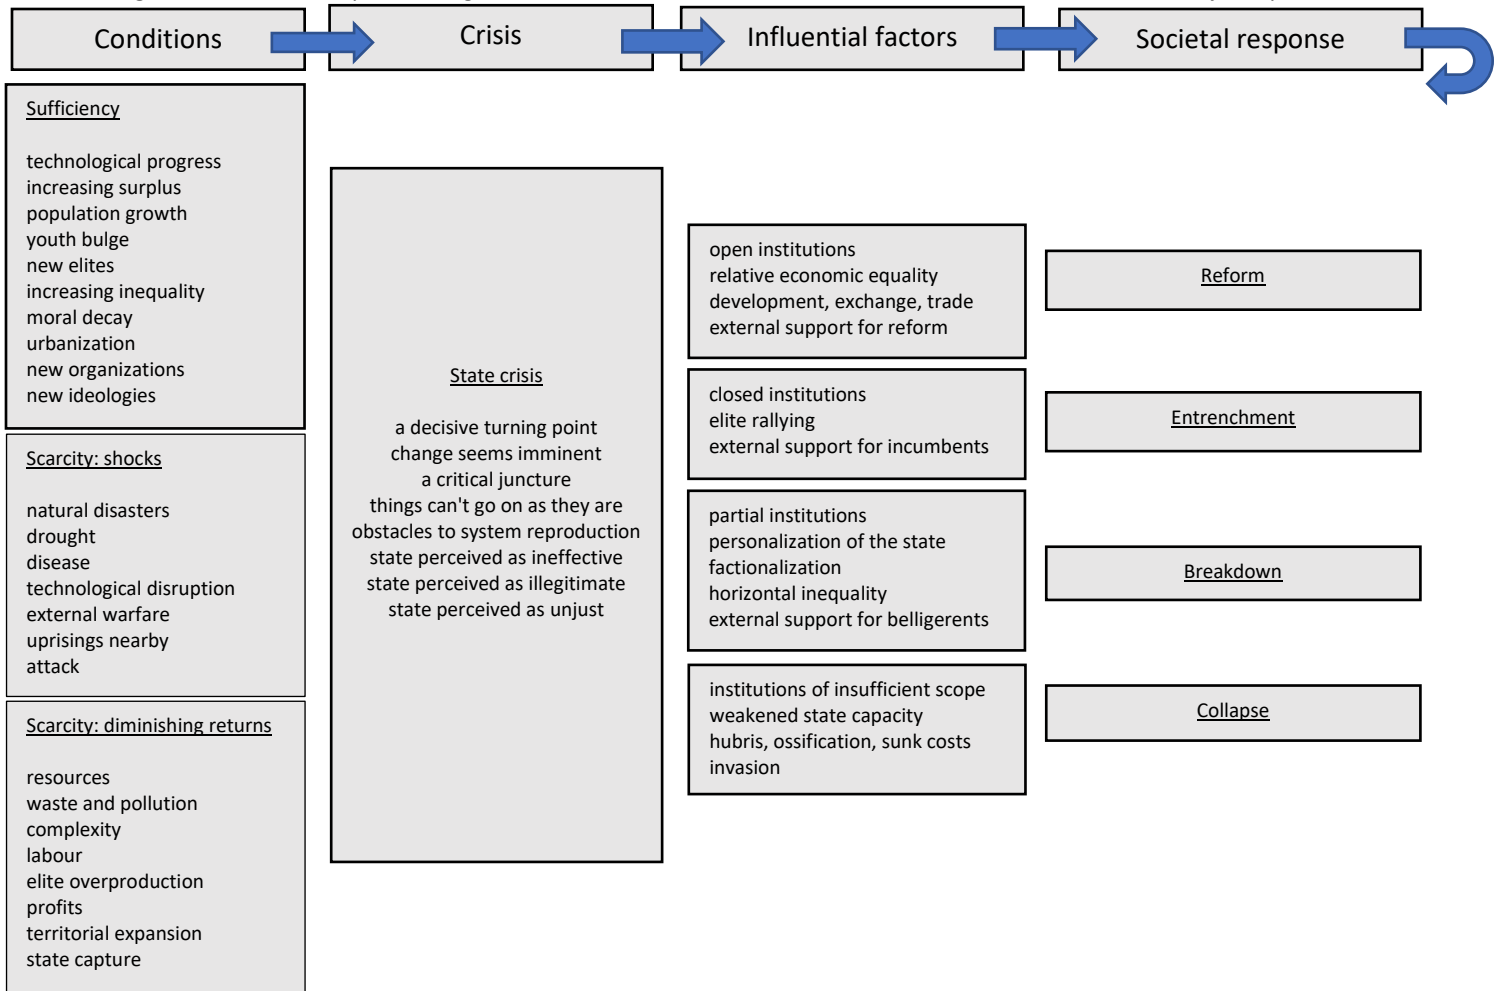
Conditions

Crisis

Influential factors

Societal response

Sufficiency

technological progress
increasing surplus
population growth
youth bulge
new elites
increasing inequality
moral decay
urbanization
new organizations
new ideologies

Scarcity: shocks

natural disasters
drought
disease
technological disruption
external warfare
uprisings nearby
attack

Scarcity: diminishing returns

resources
waste and pollution
complexity
labour
elite overproduction
profits
territorial expansion
state capture

State crisis

a decisive turning point
change seems imminent
a critical juncture
things can't go on as they are
obstacles to system reproduction
state perceived as ineffective
state perceived as illegitimate
state perceived as unjust

open institutions
relative economic equality
development, exchange, trade
external support for reform

closed institutions
elite rallying
external support for incumbents

partial institutions
personalization of the state
factionalization
horizontal inequality
external support for belligerents

institutions of insufficient scope
weakened state capacity
hubris, ossification, sunk costs
invasion

Reform

Entrenchment

Breakdown

Collapse